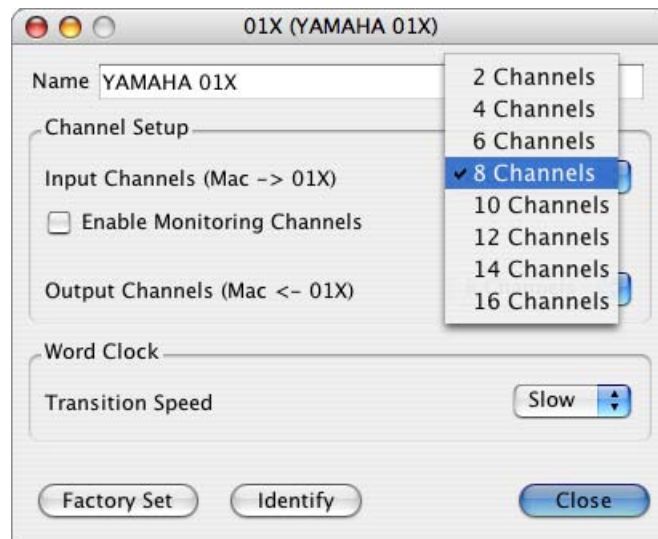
01X (YAMAHA 01X)

Name YAMAHA 01X

Channel Setup

Input Channels (Mac -> 01X)

Enable Monitoring Channels

Output Channels (Mac <- 01X)

2 Channels
4 Channels
6 Channels
✓ 8 Channels
10 Channels
12 Channels
14 Channels
16 Channels

Word Clock

Transition Speed

Slow

Factory Set

Identify

Close